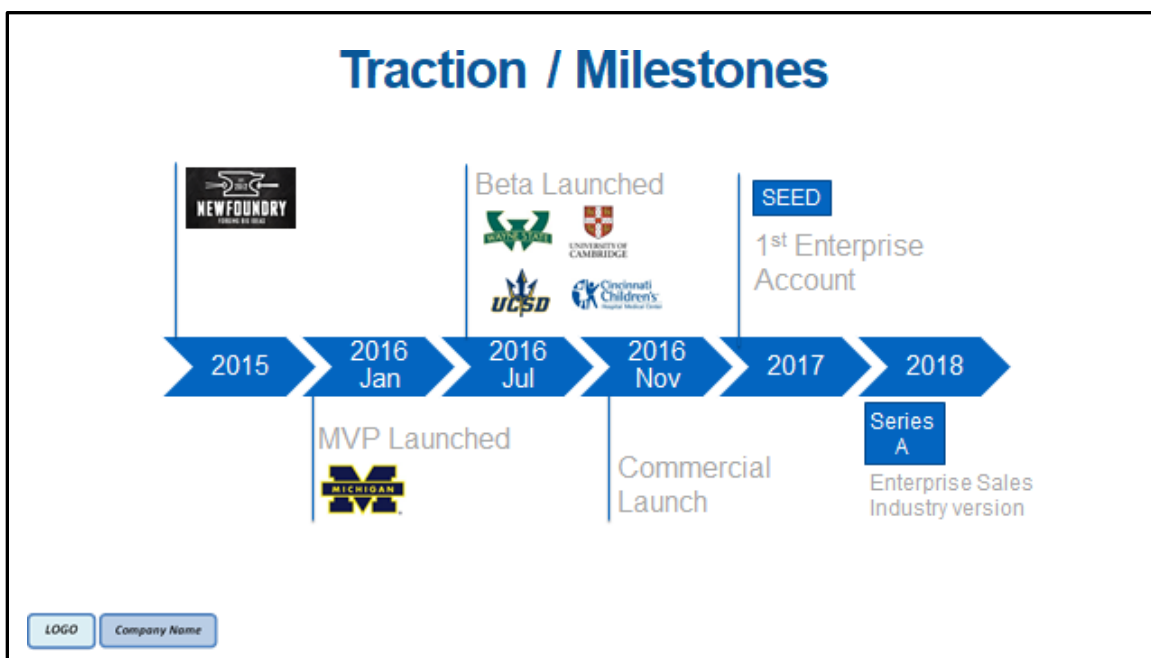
Traction / Milestones

NEWFOUNDRY
FORGING BIG IDEAS

Beta Launched

WAYNE STATE

UNIVERSITY OF CAMBRIDGE

UCSD

Cincinnati Children's Hospital Medical Center

SEED

1$^{st}$ Enterprise Account

2015

2016 Jan

2016 Jul

2016 Nov

2017

2018

MVP Launched

MICHIGAN

Commercial Launch

Series A

Enterprise Sales Industry version

LOGO

Company Name